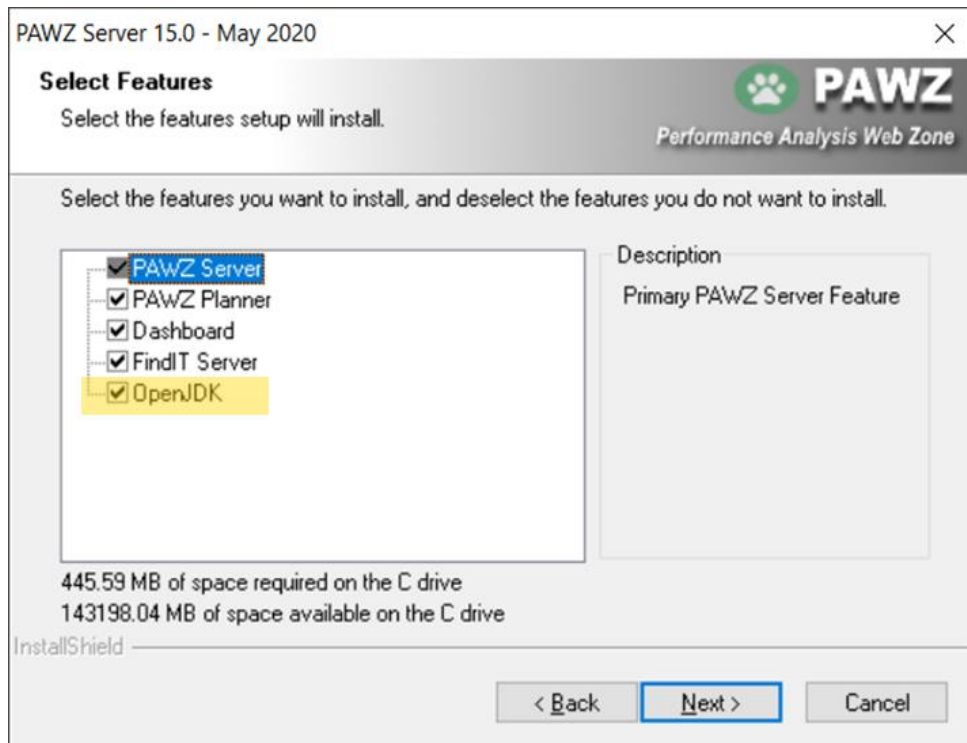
PAWZ Server 15.0 - May 2020

×

Select Features

Select the features setup will install.

PAWZ

Performance Analysis Web Zone

Select the features you want to install, and deselect the features you do not want to install.

PAWZ Server
PAWZ Planner
Dashboard
FindIT Server
OpenJDK

Description

Primary PAWZ Server Feature

445.59 MB of space required on the C drive
143198.04 MB of space available on the C drive

InstallShield

< Back

Next >

Cancel